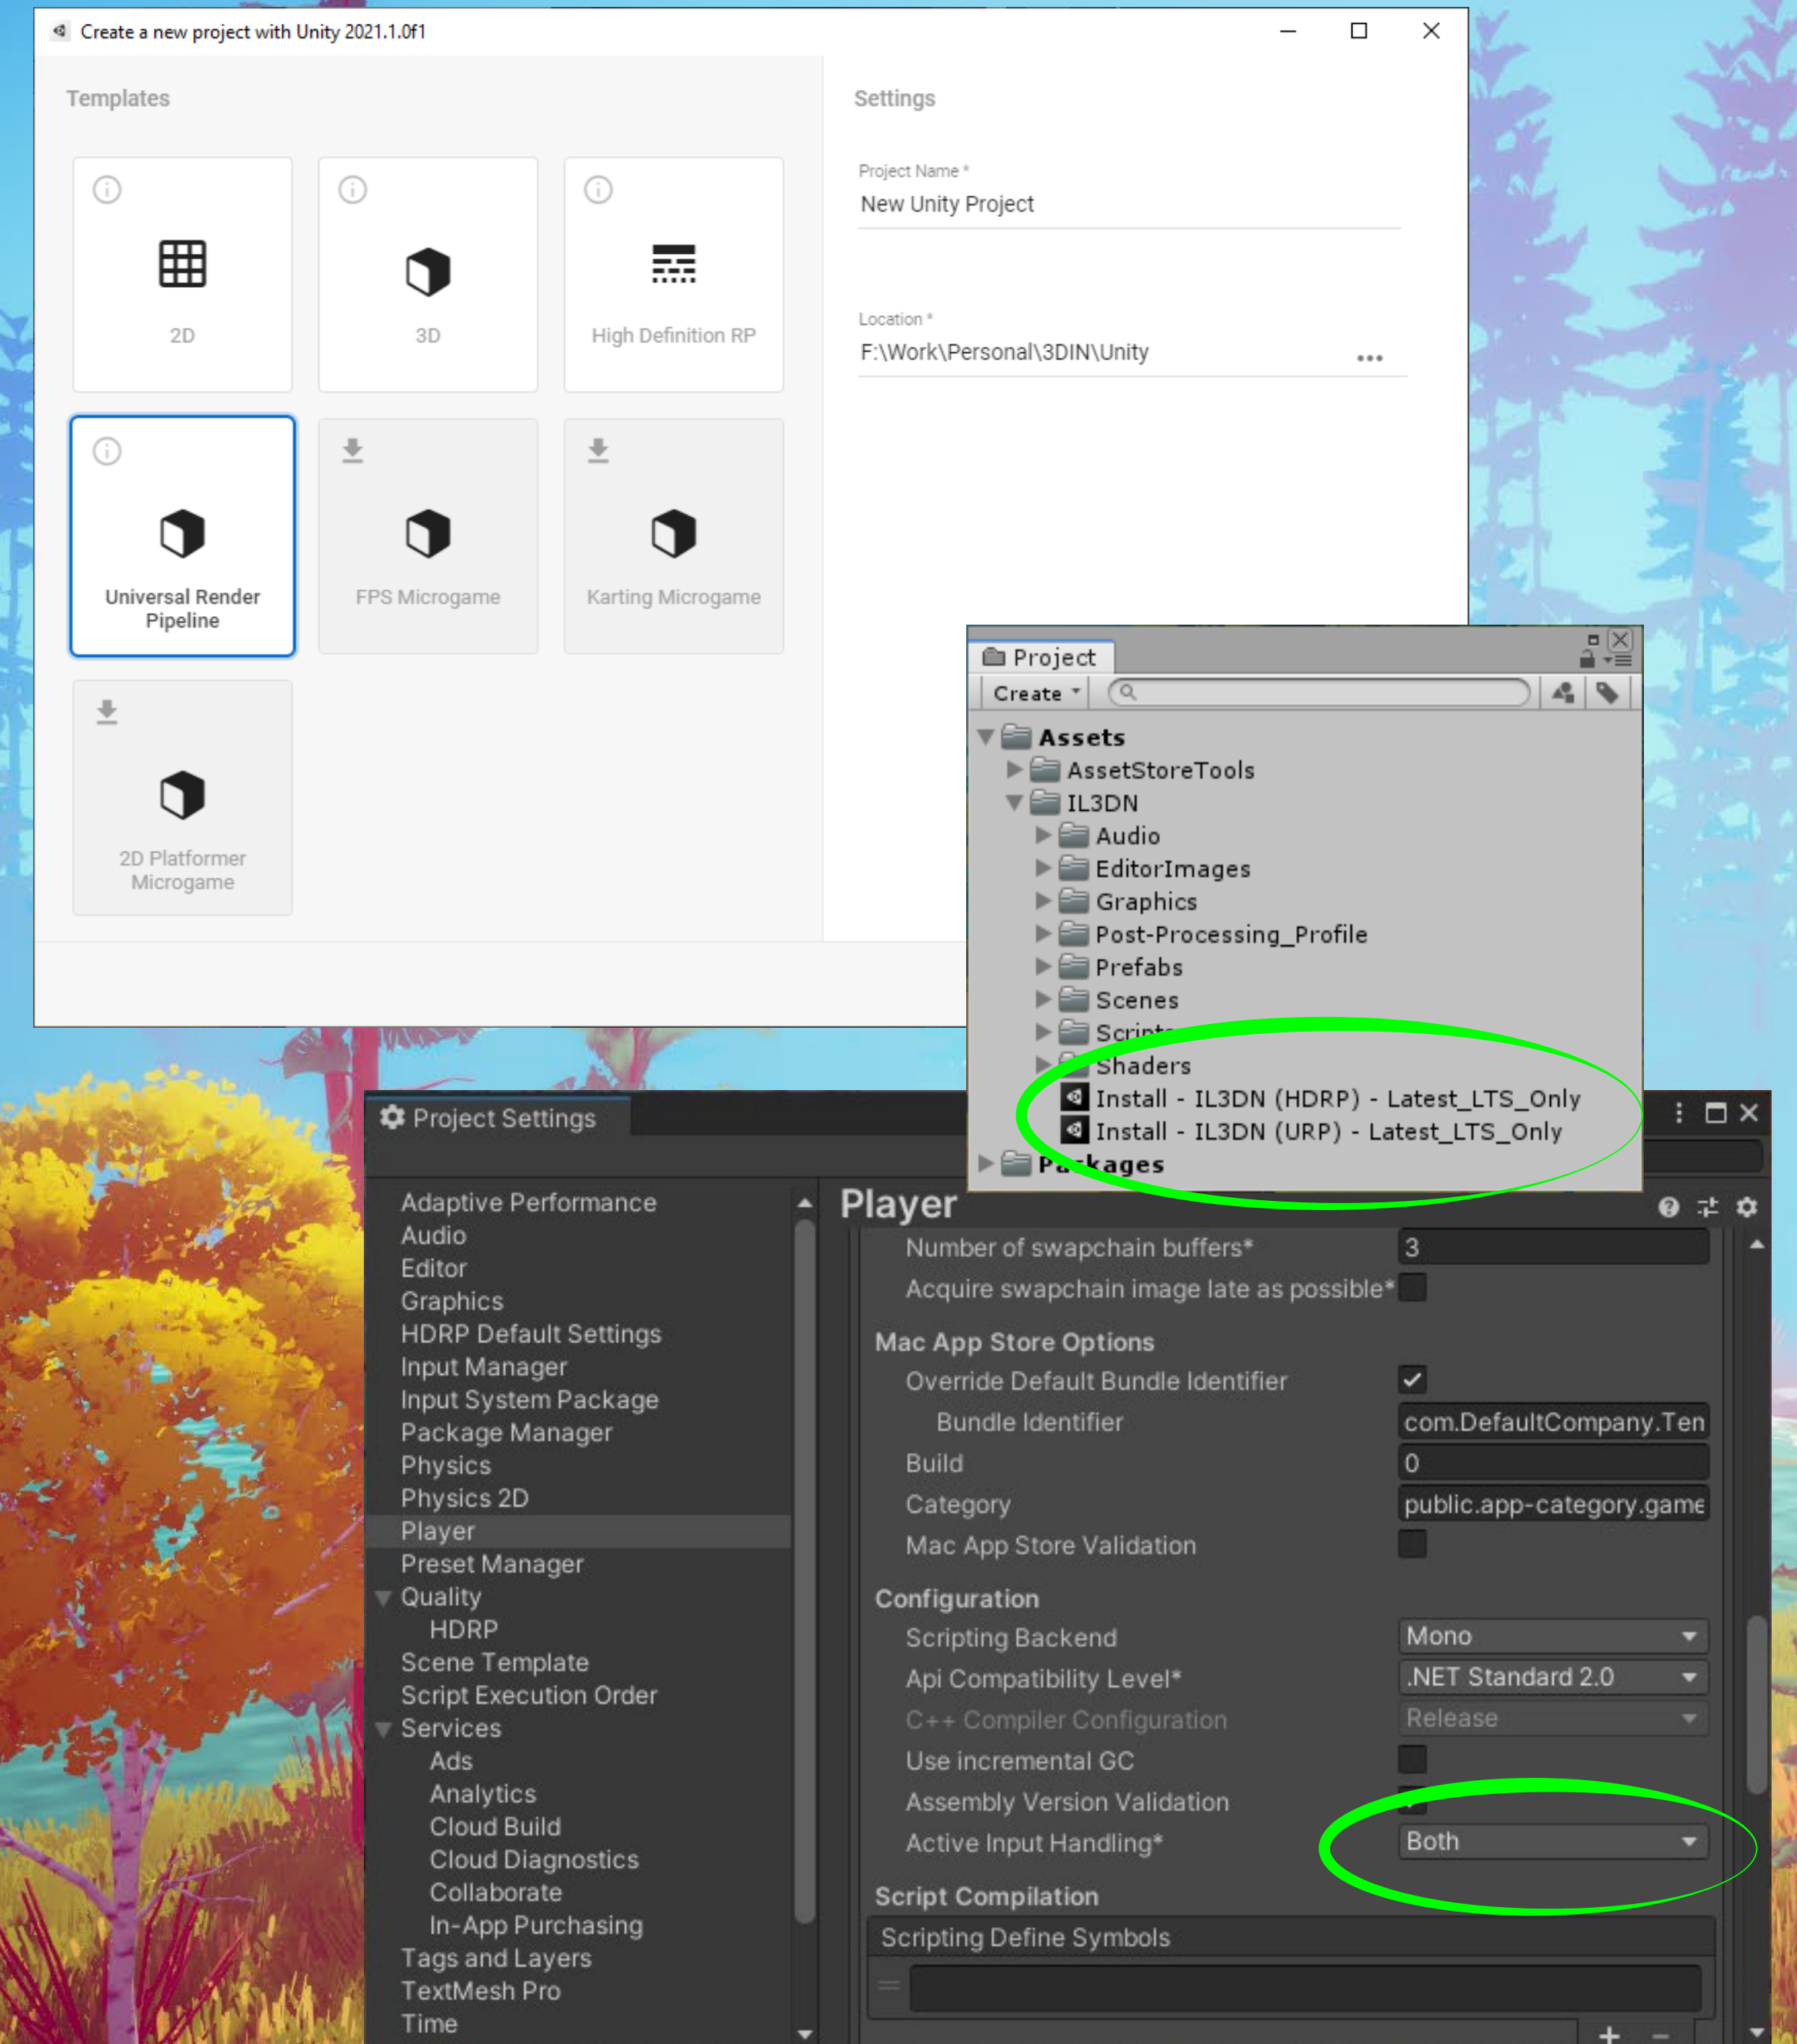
Create a new project with Unity 2021.1.0f1

Templates

2D

3D

High Definition RP

Universal Render Pipeline

FPS Microgame

Karting Microgame

2D Platformer Microgame

Settings

Project Name *
New Unity Project

Location *
F:\Work\Personal\3DIN\Unity

Project
Create
Assets
AssetStoreTools
IL3DN
Audio
EditorImages
Graphics
Post-Processing_Profile
Prefabs
Scenes
Scri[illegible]
Shaders
Install - IL3DN (HDRP) - Latest_LTS_Only
Install - IL3DN (URP) - Latest_LTS_Only
P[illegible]kages

Project Settings

Adaptive Performance
Audio
Editor
Graphics
HDRP Default Settings
Input Manager
Input System Package
Package Manager
Physics
Physics 2D
Player
Preset Manager
Quality
HDRP
Scene Template
Script Execution Order
Services
Ads
Analytics
Cloud Build
Cloud Diagnostics
Collaborate
In-App Purchasing
Tags and Layers
TextMesh Pro
Time

Player

Number of swapchain buffers* 3
Acquire swapchain image late as possible*

Mac App Store Options
Override Default Bundle Identifier
Bundle Identifier com.DefaultCompany.Ten
Build 0
Category public.app-category.game
Mac App Store Validation

Configuration
Scripting Backend Mono
Api Compatibility Level* .NET Standard 2.0
C++ Compiler Configuration Release
Use incremental GC
Assembly Version Validation
Active Input Handling* Both

Script Compilation
Scripting Define Symbols